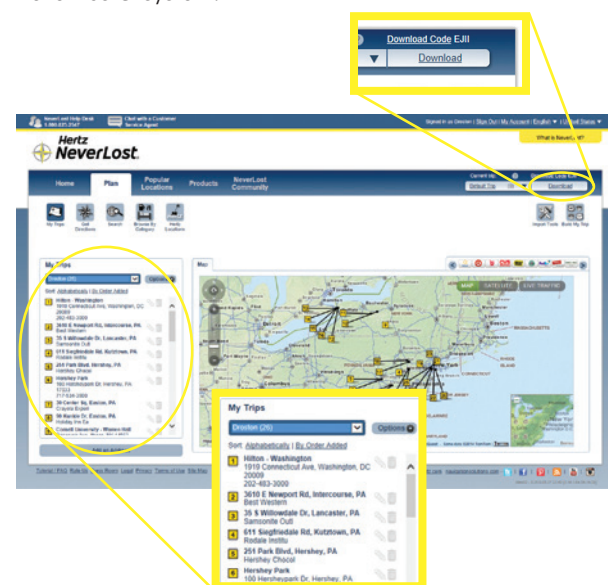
Download Code EJII
Download

NeverLost Help Desk 1.800.837.2547
Chat with a Customer Service Agent
Signed in as Drexton | Sign Out | My Account | English | United States
What is NeverLost?

Hertz NeverLost

Home
Plan
Popular Locations
Products
NeverLost Community

Download

My Trips
Get Directions
Search
Browse By Category
Nearby Locations
Import Tools
Build My Map

Map
MAP
SATELLITE
LIVE TRAFFIC

My Trips
Drexton (26)
Options
Sort: Alphabetically | By Order Added
1 Hilton - Washington
1919 Connecticut Ave, Washington, DC 20009
202-483-3000
2 3610 E Newport Rd, Intercourse, PA
Best Western
3 35 S Willowdale Dr, Lancaster, PA
Samsonite Outl
4 611 Siegfriedale Rd, Kutztown, PA
Rodale Institu
5 251 Park Blvd, Hershey, PA
Hershey Chocol
6 Hershey Park
100 Hersheypark Dr, Hershey, PA
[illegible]
7 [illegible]
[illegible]
8 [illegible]
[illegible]
9 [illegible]
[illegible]